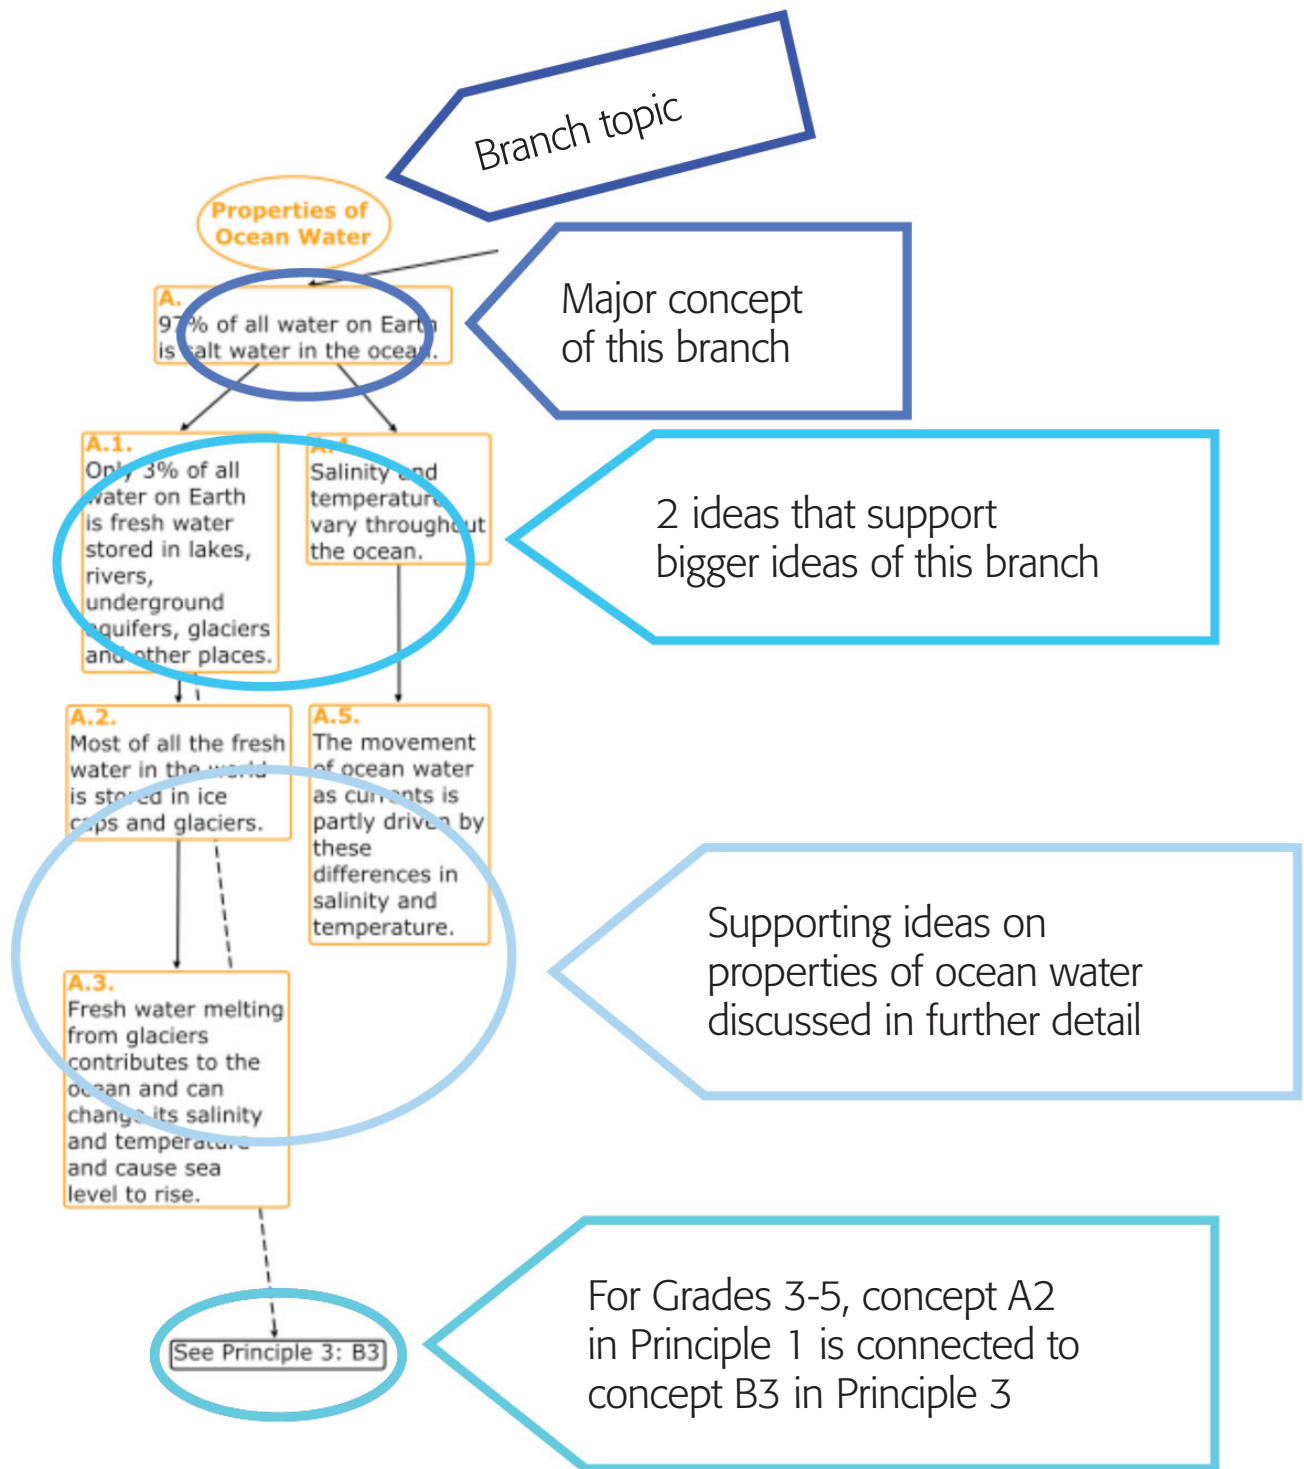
Branch topic

Properties of Ocean Water

A.
97% of all water on Earth is salt water in the ocean.

Major concept of this branch

A.1.
Only 3% of all water on Earth is fresh water stored in lakes, rivers, underground aquifers, glaciers and other places.

A.4.
Salinity and temperature vary throughout the ocean.

2 ideas that support bigger ideas of this branch

A.2.
Most of all the fresh water in the world is stored in ice caps and glaciers.

A.5.
The movement of ocean water as currents is partly driven by these differences in salinity and temperature.

Supporting ideas on properties of ocean water discussed in further detail

A.3.
Fresh water melting from glaciers contributes to the ocean and can change its salinity and temperature and cause sea level to rise.

See Principle 3: B3

For Grades 3-5, concept A2 in Principle 1 is connected to concept B3 in Principle 3